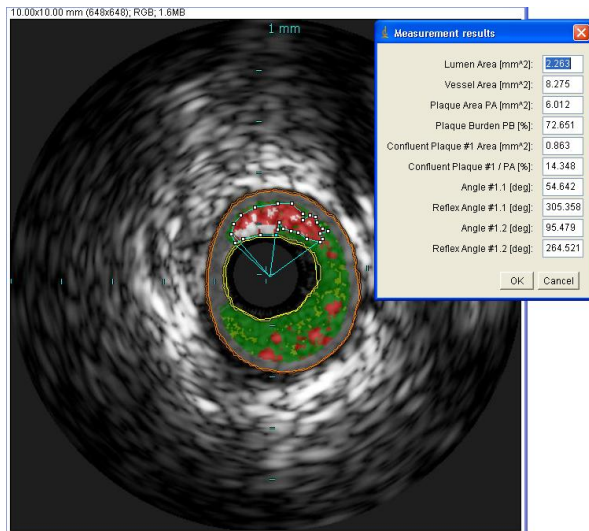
10.00x10.00 mm (648x648); RGB; 1.6MB

1 mm

Measurement results

| | |
|---|---|
| Lumen Area [mm^2]: | 2.263 |
| Vessel Area [mm^2]: | 8.275 |
| Plaque Area PA [mm^2]: | 6.012 |
| Plaque Burden PB [%]: | 72.651 |
| Confluent Plaque #1 Area [mm^2]: | 0.863 |
| Confluent Plaque #1 / PA [%]: | 14.348 |
| Angle #1.1 [deg]: | 54.642 |
| Reflex Angle #1.1 [deg]: | 305.358 |
| Angle #1.2 [deg]: | 95.479 |
| Reflex Angle #1.2 [deg]: | 264.521 |

OK Cancel